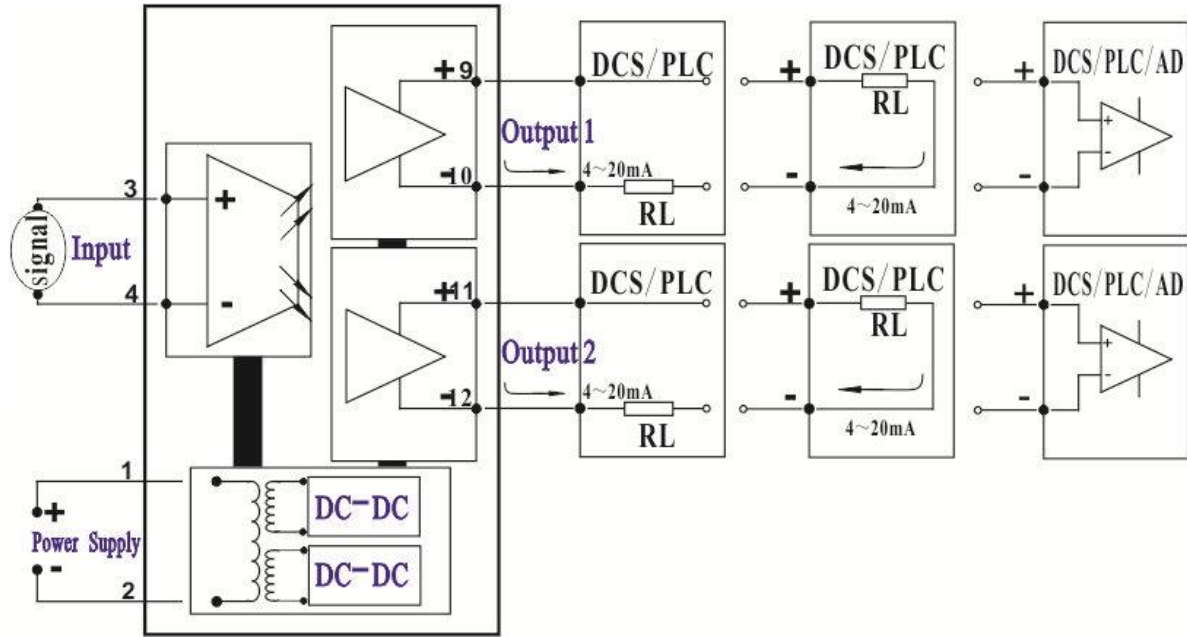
signal
Input
3
4
+
-
+9
-10
+11
-12
Output 1
Output 2
4~20mA
RL
4~20mA
RL
DCS/PLC
DCS/PLC
+
-
DCS/PLC
RL
4~20mA
+
-
DCS/PLC
RL
4~20mA
+
-
DCS/PLC/AD
+
-
DCS/PLC/AD
+
-
+
-
1
2
+
Power Supply
-
DC-DC
DC-DC